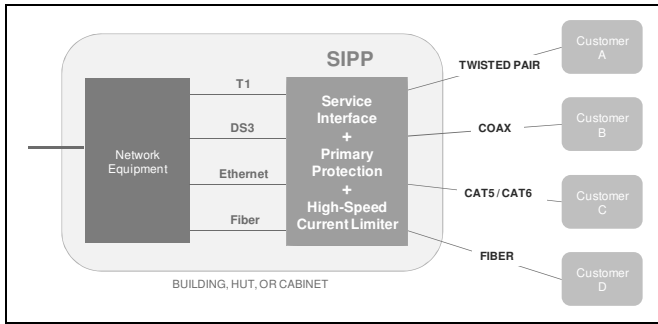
SIPP

Network Equipment

T1

DS3

Ethernet

Fiber

Service Interface + Primary Protection + High-Speed Current Limiter

TWISTED PAIR

COAX

CAT5 / CAT6

FIBER

Customer A

Customer B

Customer C

Customer D

BUILDING, HUT, OR CABINET